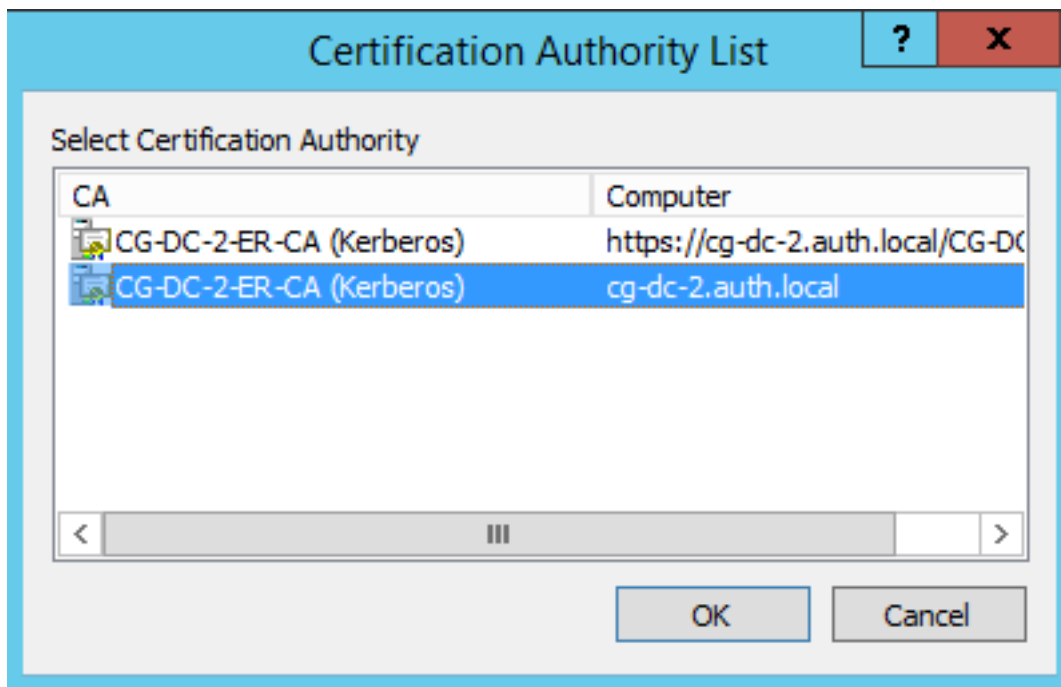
Certification Authority List

?

X

Select Certification Authority

| CA | Computer |
|---|---|
| CG-DC-2-ER-CA (Kerberos) | https://cg-dc-2.auth.local/CG-D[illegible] |
| CG-DC-2-ER-CA (Kerberos) | cg-dc-2.auth.local |

<

III

>

OK

Cancel